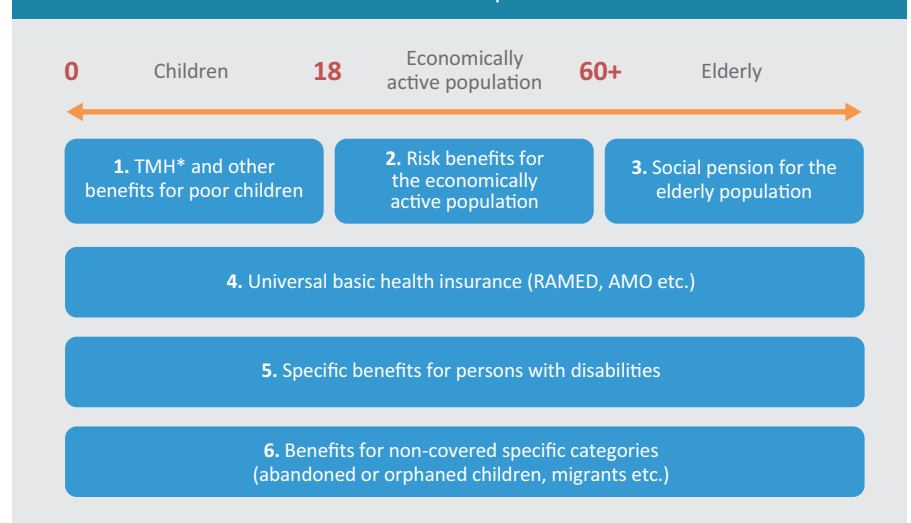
0 Children 18 Economically active population 60+ Elderly

**1.** TMH* and other benefits for poor children

**2.** Risk benefits for the economically active population

**3.** Social pension for the elderly population

**4.** Universal basic health insurance (RAMED, AMO etc.)

**5.** Specific benefits for persons with disabilities

**6.** Benefits for non-covered specific categories (abandoned or orphaned children, migrants etc.)